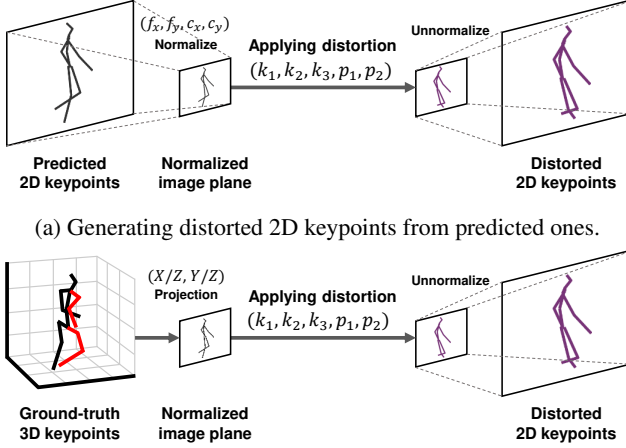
$(f_x, f_y, c_x, c_y)$
Normalize

Applying distortion
$(k_1, k_2, k_3, p_1, p_2)$

Unnormalize

Predicted 2D keypoints

Normalized image plane

Distorted 2D keypoints

(a) Generating distorted 2D keypoints from predicted ones.

$(X/Z, Y/Z)$
Projection

Applying distortion
$(k_1, k_2, k_3, p_1, p_2)$

Unnormalize

Ground-truth 3D keypoints

Normalized image plane

Distorted 2D keypoints